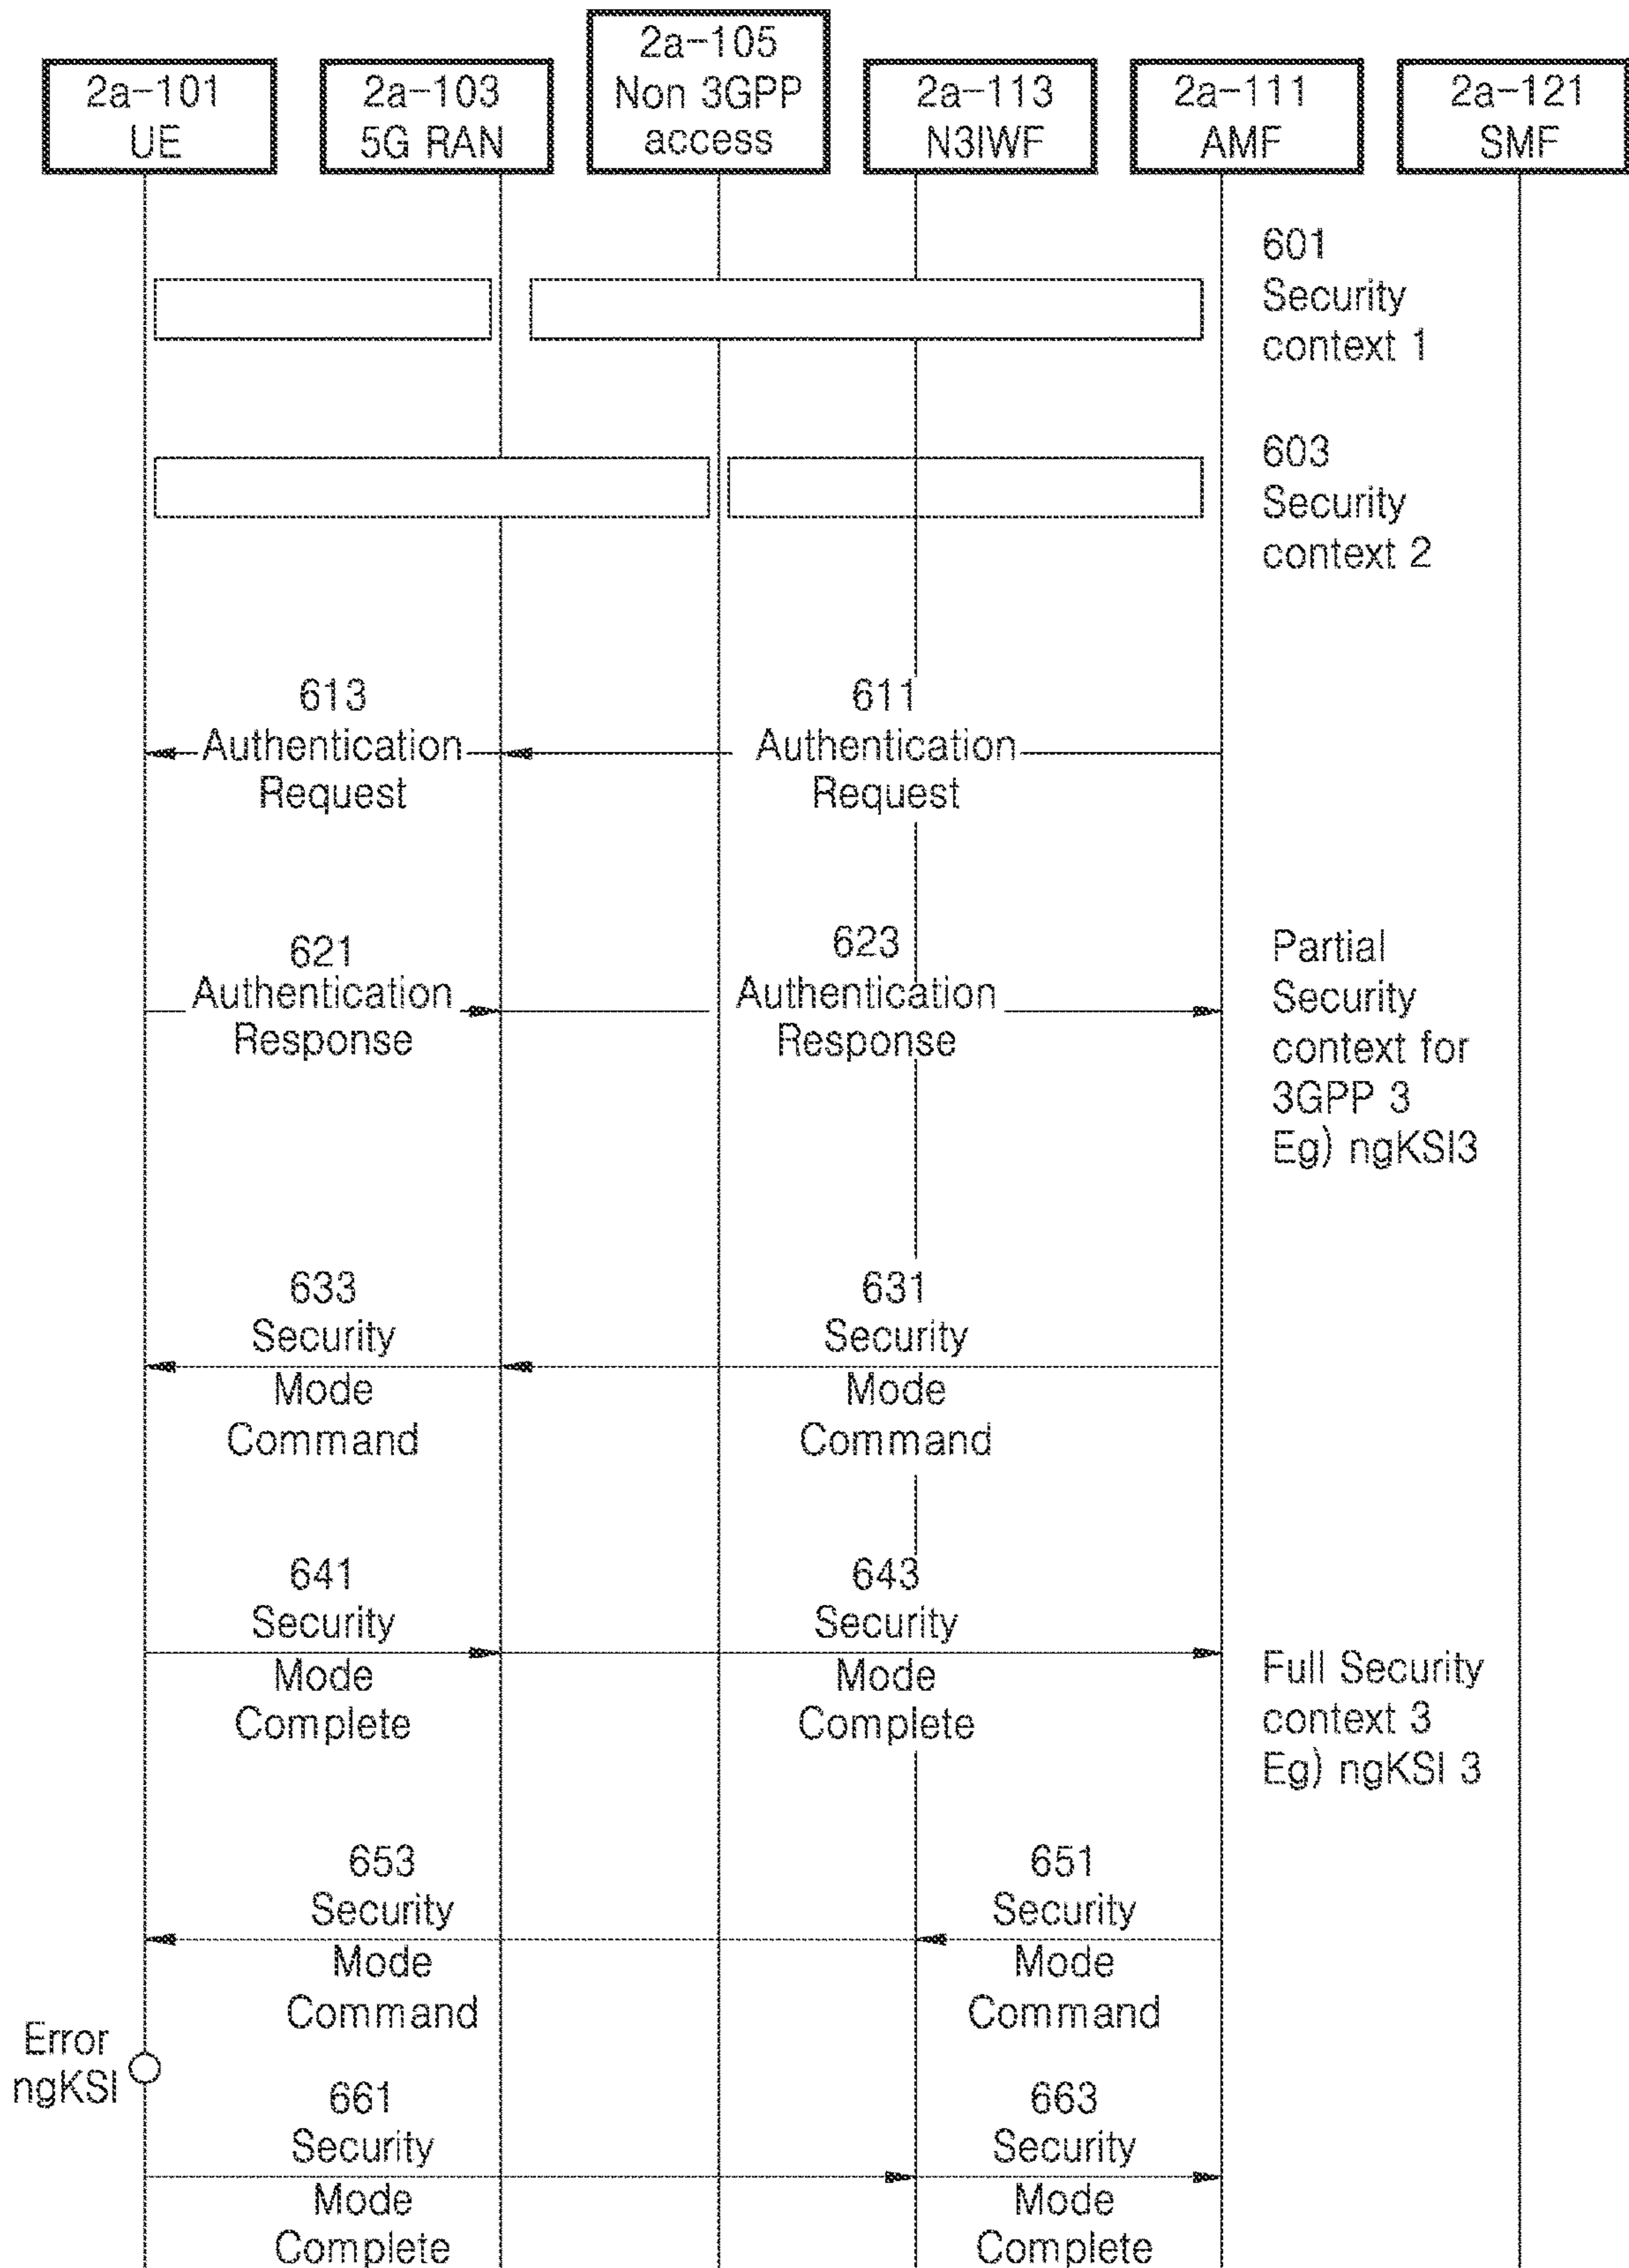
2a-101
UE

2a-103
5G RAN

2a-105
Non 3GPP
access

2a-113
N3IWF

2a-111
AMF

2a-121
SMF

601
Security
context 1

603
Security
context 2

613
Authentication
Request

611
Authentication
Request

621
Authentication
Response

623
Authentication
Response

Partial
Security
context for
3GPP 3
Eg) ngKSI3

633
Security
Mode
Command

631
Security
Mode
Command

641
Security
Mode
Complete

643
Security
Mode
Complete

Full Security
context 3
Eg) ngKSI 3

653
Security
Mode
Command

651
Security
Mode
Command

Error
ngKSI

661
Security
Mode
Complete

663
Security
Mode
Complete